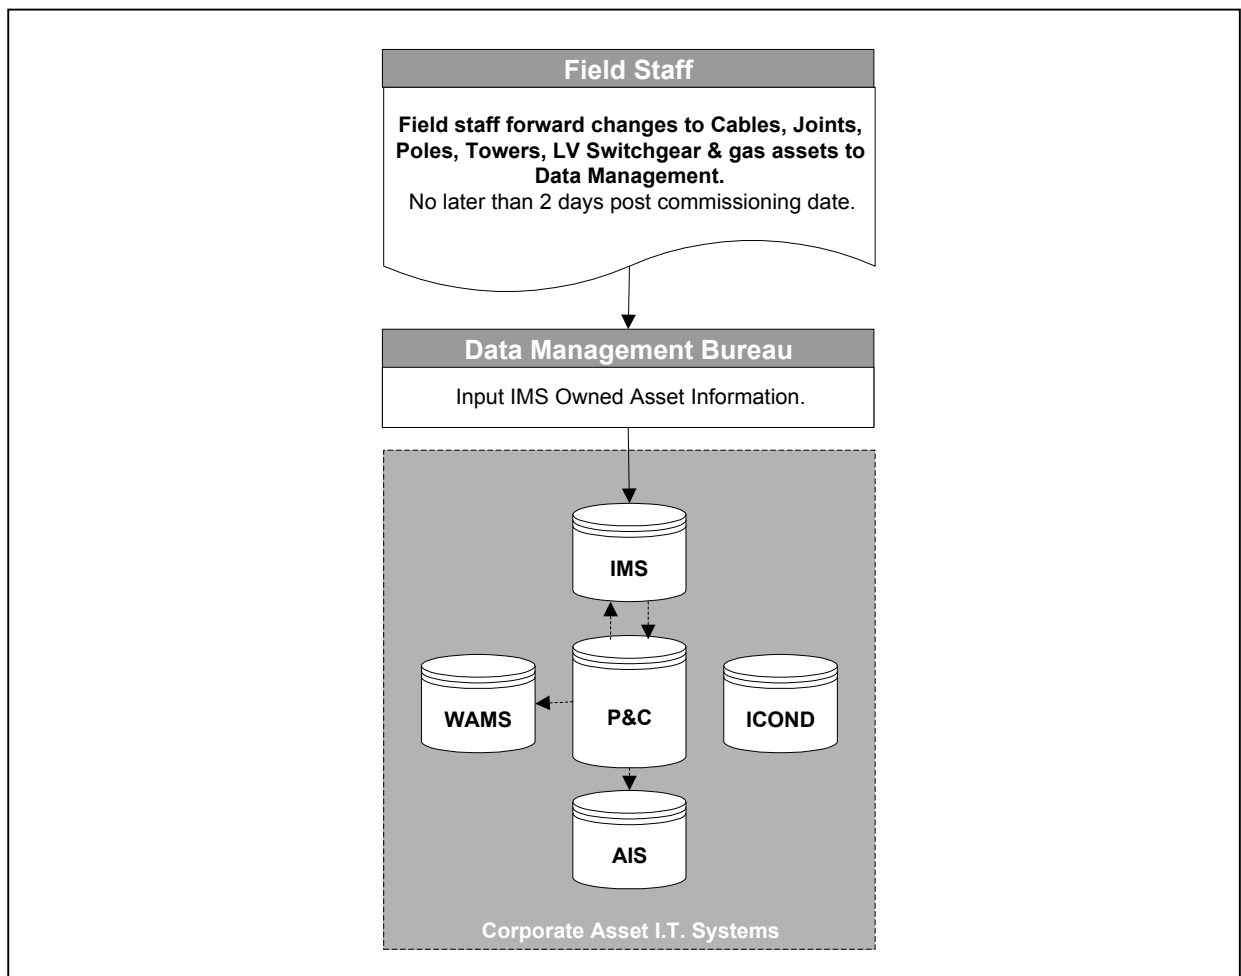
Field Staff

Field staff forward changes to Cables, Joints, Poles, Towers, LV Switchgear & gas assets to Data Management.
No later than 2 days post commissioning date.

Data Management Bureau

Input IMS Owned Asset Information.

IMS

WAMS

P&C

ICOND

AIS

Corporate Asset I.T. Systems